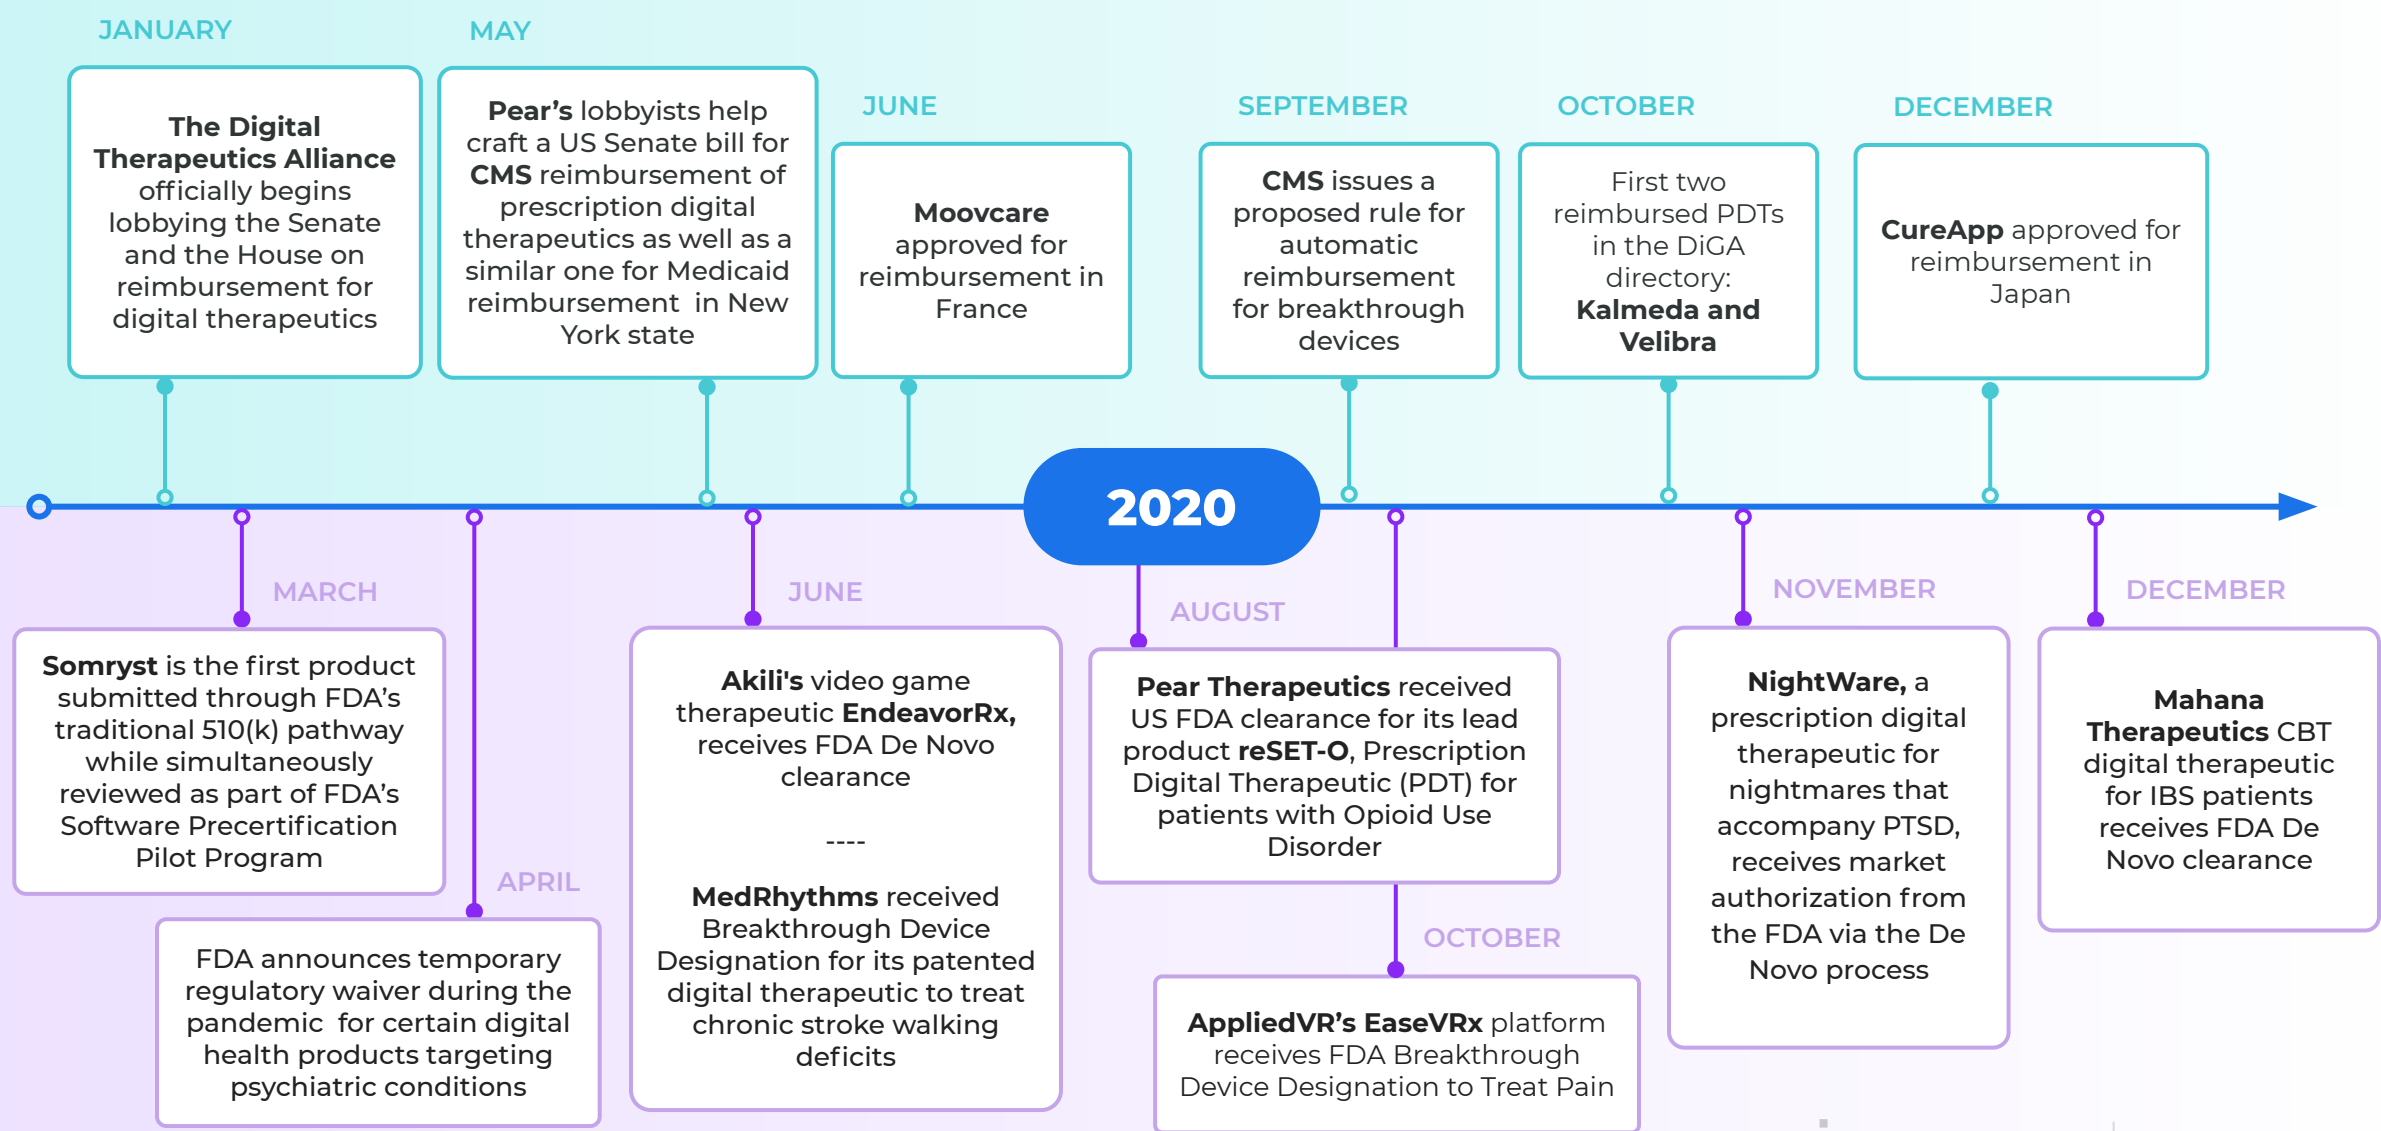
JANUARY

The Digital Therapeutics Alliance officially begins lobbying the Senate and the House on reimbursement for digital therapeutics

MAY

Pear's lobbyists help craft a US Senate bill for CMS reimbursement of prescription digital therapeutics as well as a similar one for Medicaid reimbursement in New York state

JUNE

Moovcare approved for reimbursement in France

SEPTEMBER

CMS issues a proposed rule for automatic reimbursement for breakthrough devices

OCTOBER

First two reimbursed PDTs in the DiGA directory: Kalmeda and Velibra

DECEMBER

CureApp approved for reimbursement in Japan

2020

MARCH

Somryst is the first product submitted through FDA's traditional 510(k) pathway while simultaneously reviewed as part of FDA's Software Precertification Pilot Program

APRIL

FDA announces temporary regulatory waiver during the pandemic for certain digital health products targeting psychiatric conditions

JUNE

Akili's video game therapeutic EndeavorRx, receives FDA De Novo clearance

----

MedRhythms received Breakthrough Device Designation for its patented digital therapeutic to treat chronic stroke walking deficits

AUGUST

Pear Therapeutics received US FDA clearance for its lead product reSET-O, Prescription Digital Therapeutic (PDT) for patients with Opioid Use Disorder

OCTOBER

AppliedVR's EaseVRx platform receives FDA Breakthrough Device Designation to Treat Pain

NOVEMBER

NightWare, a prescription digital therapeutic for nightmares that accompany PTSD, receives market authorization from the FDA via the De Novo process

DECEMBER

Mahana Therapeutics CBT digital therapeutic for IBS patients receives FDA De Novo clearance